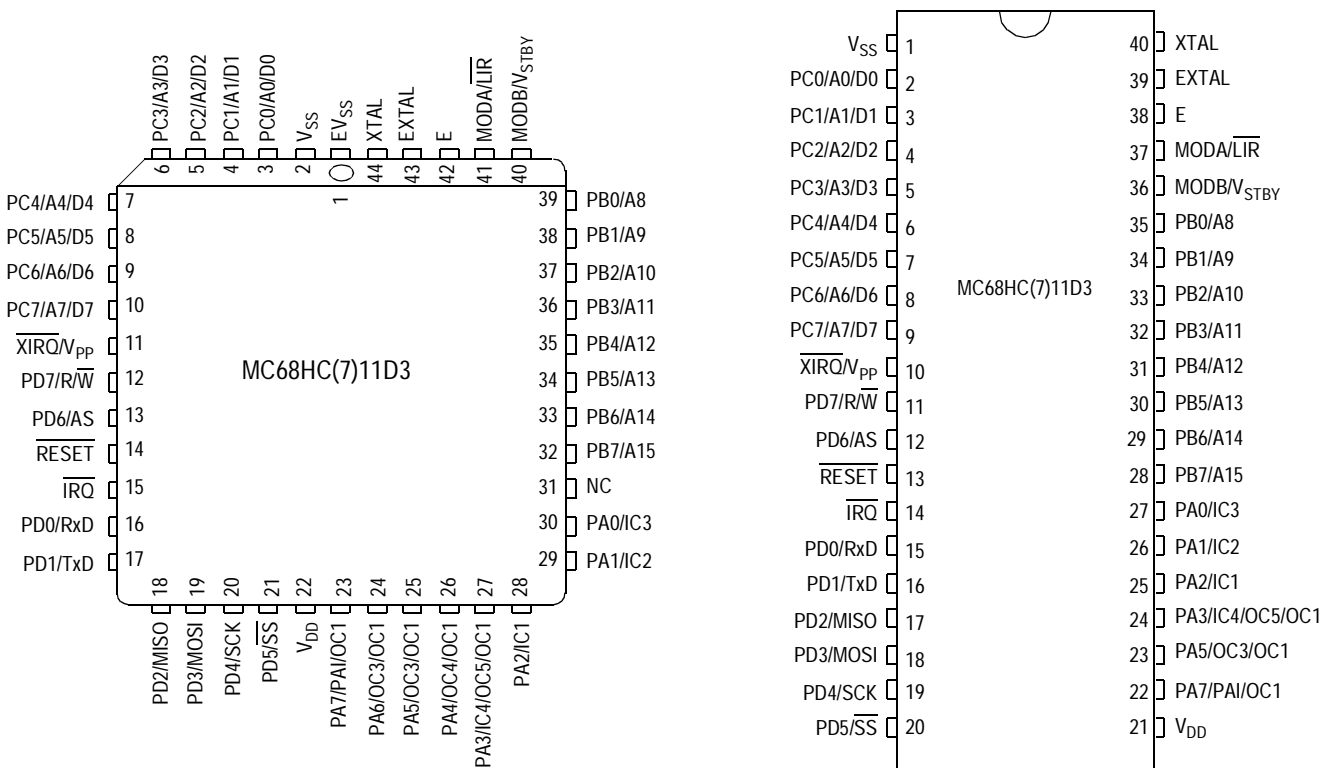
PC3/A3/D3 6
PC2/A2/D2 5
PC1/A1/D1 4
PC0/A0/D0 3
$V_{SS}$ 2
$EV_{SS}$ 1
XTAL 44
EXTAL 43
E 42
MODA/$\overline{LIR}$ 41
MODB/$V_{STBY}$ 40

PC4/A4/D4 7
PC5/A5/D5 8
PC6/A6/D6 9
PC7/A7/D7 10
$\overline{XIRQ}$/$V_{PP}$ 11
PD7/R/$\overline{W}$ 12
PD6/AS 13
$\overline{RESET}$ 14
$\overline{IRQ}$ 15
PD0/RxD 16
PD1/TxD 17

MC68HC(7)11D3

39 PB0/A8
38 PB1/A9
37 PB2/A10
36 PB3/A11
35 PB4/A12
34 PB5/A13
33 PB6/A14
32 PB7/A15
31 NC
30 PA0/IC3
29 PA1/IC2

18 PD2/MISO
19 PD3/MOSI
20 PD4/SCK
21 PD5/$\overline{SS}$
22 $V_{DD}$
23 PA7/PAI/OC1
24 PA6/OC3/OC1
25 PA5/OC3/OC1
26 PA4/OC4/OC1
27 PA3/IC4/OC5/OC1
28 PA2/IC1

$V_{SS}$ 1
PC0/A0/D0 2
PC1/A1/D1 3
PC2/A2/D2 4
PC3/A3/D3 5
PC4/A4/D4 6
PC5/A5/D5 7
PC6/A6/D6 8
PC7/A7/D7 9
$\overline{XIRQ}$/$V_{PP}$ 10
PD7/R/$\overline{W}$ 11
PD6/AS 12
$\overline{RESET}$ 13
$\overline{IRQ}$ 14
PD0/RxD 15
PD1/TxD 16
PD2/MISO 17
PD3/MOSI 18
PD4/SCK 19
PD5/$\overline{SS}$ 20

MC68HC(7)11D3

40 XTAL
39 EXTAL
38 E
37 MODA/$\overline{LIR}$
36 MODB/$V_{STBY}$
35 PB0/A8
34 PB1/A9
33 PB2/A10
32 PB3/A11
31 PB4/A12
30 PB5/A13
29 PB6/A14
28 PB7/A15
27 PA0/IC3
26 PA1/IC2
25 PA2/IC1
24 PA3/IC4/OC5/OC1
23 PA5/OC3/OC1
22 PA7/PAI/OC1
21 $V_{DD}$